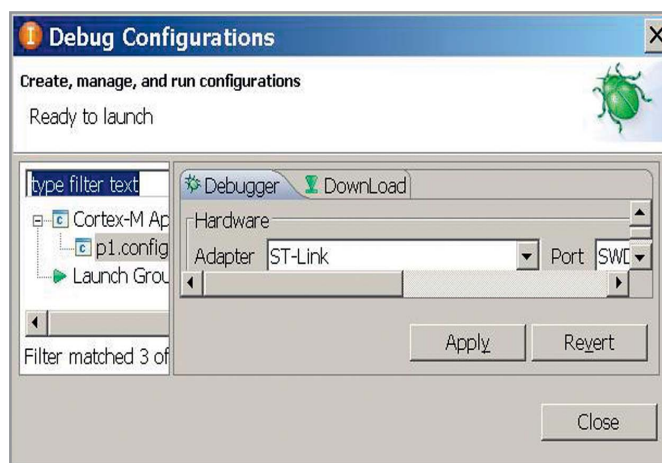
Debug Configurations

Create, manage, and run configurations

Ready to launch

type filter text

Cortex-M Ap

p1.config

Launch Grou

Filter matched 3 of

Debugger

DownLoad

Hardware

Adapter ST-Link

Port SWD

Apply

Revert

Close